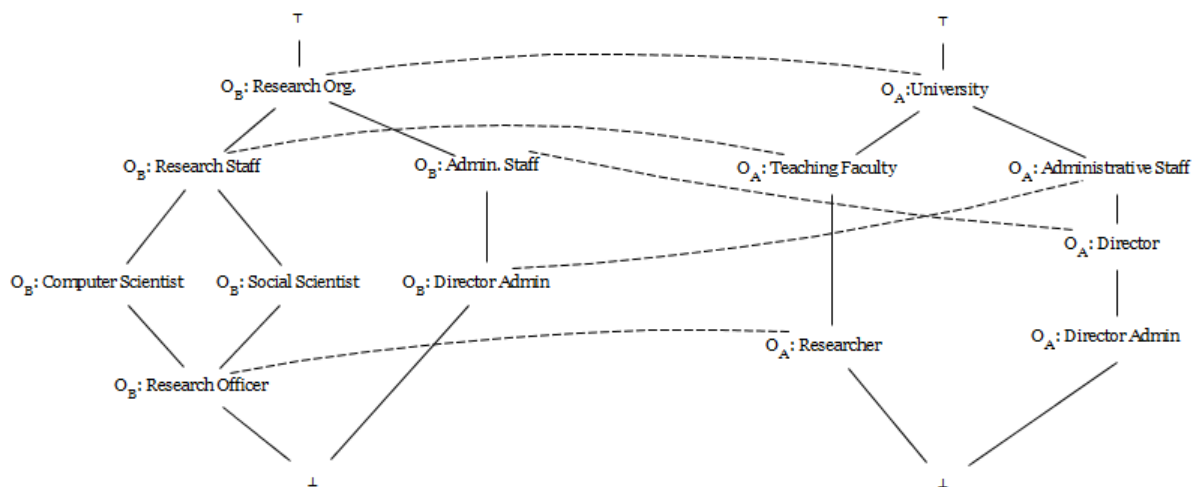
$\top$

$O_B$: Research Org.

$O_B$: Research Staff

$O_B$: Admin. Staff

$O_B$: Computer Scientist

$O_B$: Social Scientist

$O_B$: Director Admin

$O_B$: Research Officer

$\bot$

$\top$

$O_A$:University

$O_A$: Teaching Faculty

$O_A$: Administrative Staff

$O_A$: Director

$O_A$: Director Admin

$O_A$: Researcher

$\bot$